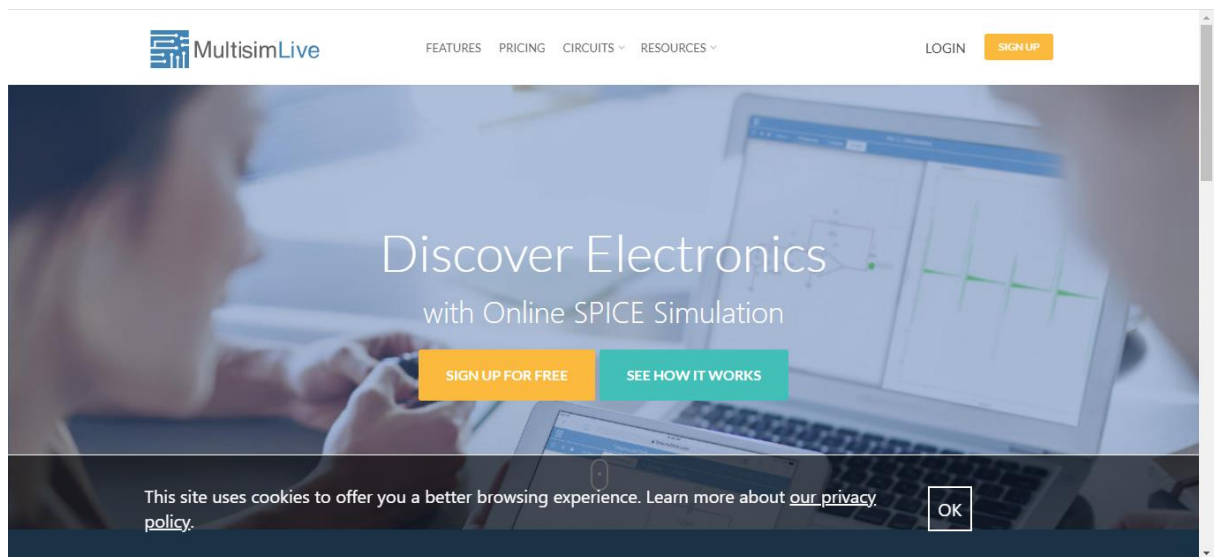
MultisimLive

FEATURES PRICING CIRCUITS RESOURCES

LOGIN SIGN UP

Discover Electronics

with Online SPICE Simulation

SIGN UP FOR FREE SEE HOW IT WORKS

This site uses cookies to offer you a better browsing experience. Learn more about our privacy policy.

OK